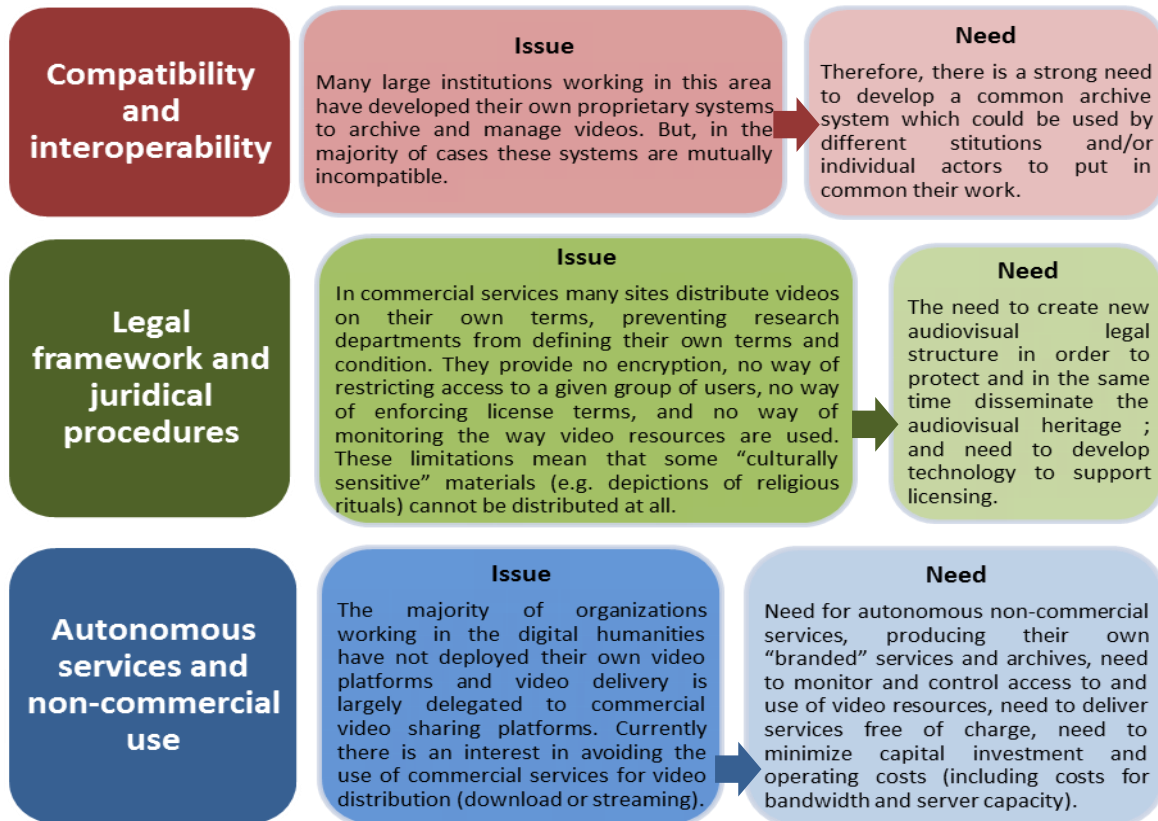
Compatibility and interoperability

Issue

Many large institutions working in this area have developed their own proprietary systems to archive and manage videos. But, in the majority of cases these systems are mutually incompatible.

Need

Therefore, there is a strong need to develop a common archive system which could be used by different stitutions and/or individual actors to put in common their work.

Legal framework and juridical procedures

Issue

In commercial services many sites distribute videos on their own terms, preventing research departments from defining their own terms and condition. They provide no encryption, no way of restricting access to a given group of users, no way of enforcing license terms, and no way of monitoring the way video resources are used. These limitations mean that some "culturally sensitive" materials (e.g. depictions of religious rituals) cannot be distributed at all.

Need

The need to create new audiovisual legal structure in order to protect and in the same time disseminate the audiovisual heritage ; and need to develop technology to support licensing.

Autonomous services and non-commercial use

Issue

The majority of organizations working in the digital humanities have not deployed their own video platforms and video delivery is largely delegated to commercial video sharing platforms. Currently there is an interest in avoiding the use of commercial services for video distribution (download or streaming).

Need

Need for autonomous non-commercial services, producing their own "branded" services and archives, need to monitor and control access to and use of video resources, need to deliver services free of charge, need to minimize capital investment and operating costs (including costs for bandwidth and server capacity).